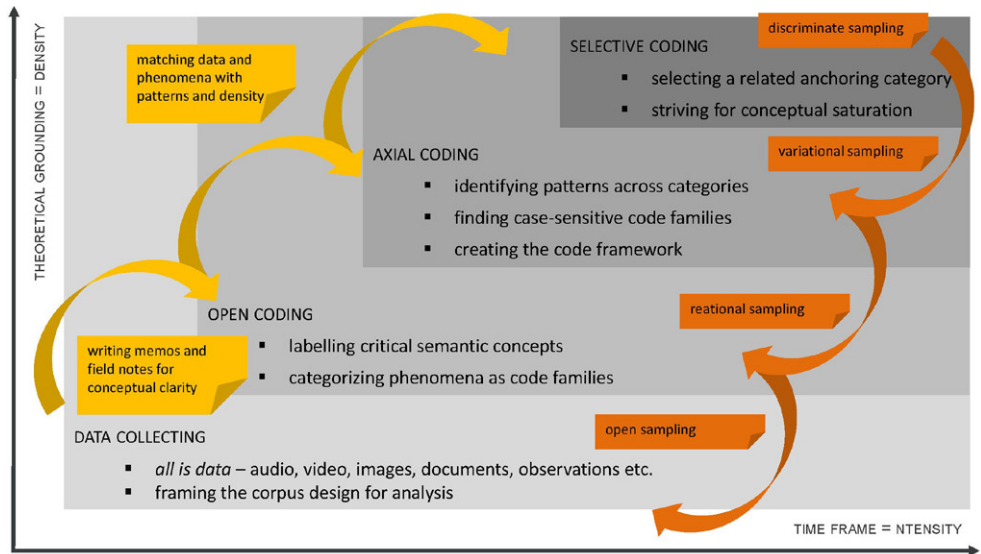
THEORETICAL GROUNDING = DENSITY

matching data and phenomena with patterns and density

SELECTIVE CODING
▪ selecting a related anchoring category
▪ striving for conceptual saturation

discriminate sampling

variational sampling

AXIAL CODING
▪ identifying patterns across categories
▪ finding case-sensitive code families
▪ creating the code framework

reational sampling

OPEN CODING
▪ labelling critical semantic concepts
▪ categorizing phenomena as code families

writing memos and field notes for conceptual clarity

open sampling

DATA COLLECTING
▪ *all is data* – audio, video, images, documents, observations etc.
▪ framing the corpus design for analysis

TIME FRAME = NTENSITY